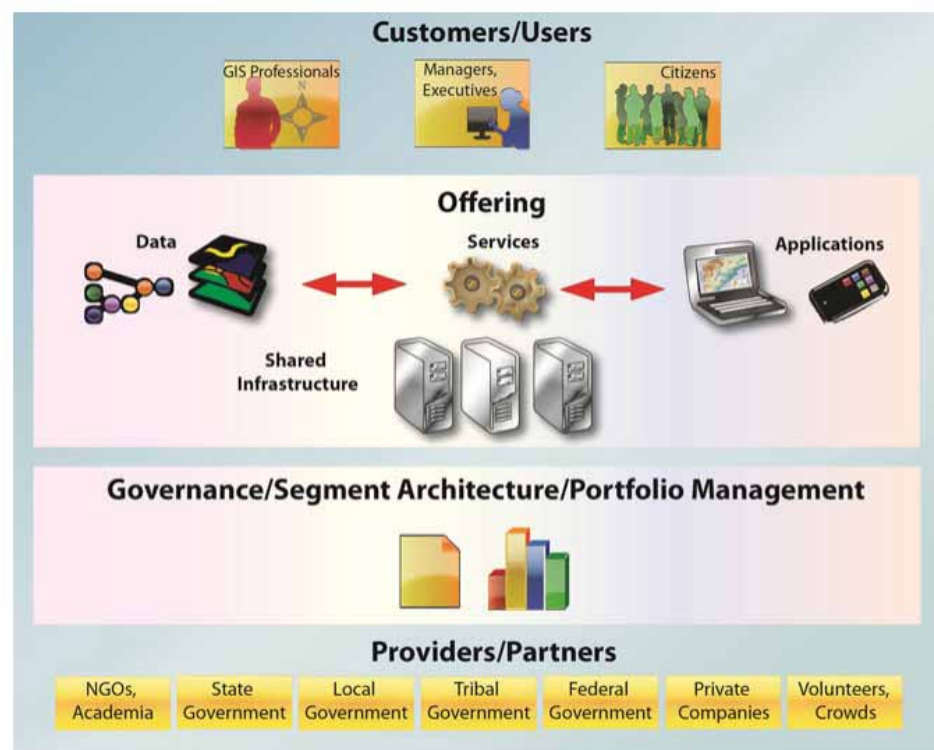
Customers/Users

GIS Professionals

N

Managers, Executives

Citizens

Offering

Data

Services

Applications

Shared Infrastructure

Governance/Segment Architecture/Portfolio Management

Providers/Partners

NGOs, Academia

State Government

Local Government

Tribal Government

Federal Government

Private Companies

Volunteers, Crowds